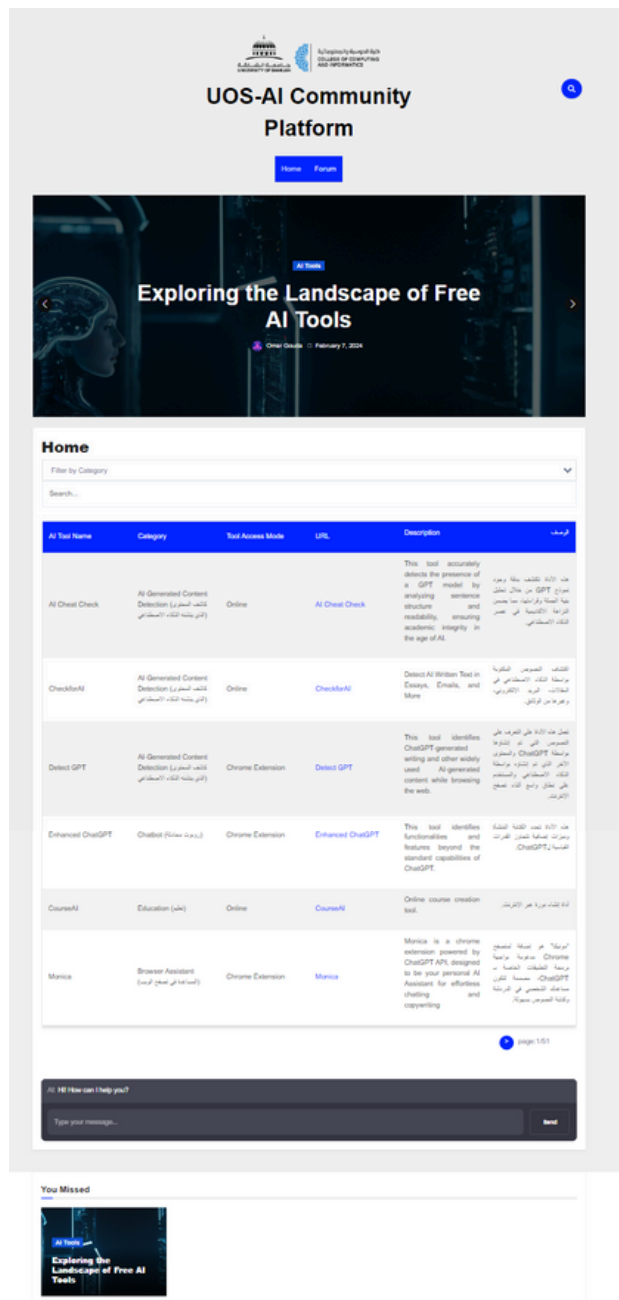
جامعة الشارقة UNIVERSITY OF SHARJAH
كلية الحوسبة والمعلوماتية COLLEGE OF COMPUTING AND INFORMATICS

UOS-AI Community Platform

Home Forum

AI Tools

Exploring the Landscape of Free AI Tools

Omar Gouda February 7, 2024

Home

Filter by Category

Search...

| AI Tool Name | Category | Tool Access Mode | URL | Description | الوصف |
|---|---|---|---|---|---|
| AI Cheat Check | AI Generated Content Detection (كاشف المحتوى الذي ينشئه الذكاء الاصطناعي) | Online | AI Cheat Check | This tool accurately detects the presence of a GPT model by analyzing sentence structure and readability, ensuring academic integrity in the age of AI. | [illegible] |
| CheckforAI | AI Generated Content Detection (كاشف المحتوى الذي ينشئه الذكاء الاصطناعي) | Online | CheckforAI | Detect AI Written Text in Essays, Emails, and More | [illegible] |
| Detect GPT | AI Generated Content Detection (كاشف المحتوى الذي ينشئه الذكاء الاصطناعي) | Chrome Extension | Detect GPT | This tool identifies ChatGPT-generated writing and other widely used AI generated content while browsing the web. | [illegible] |
| Enhanced ChatGPT | Chatbot (روبوت محادثة) | Chrome Extension | Enhanced ChatGPT | This tool identifies functionalities and features beyond the standard capabilities of ChatGPT. | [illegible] ChatGPT. |
| CourseAI | Education (تعليم) | Online | CourseAI | Online course creation tool. | أداة لإنشاء دورة عبر الإنترنت. |
| Monica | Browser Assistant (المساعدة في تصفح الويب) | Chrome Extension | Monica | Monica is a chrome extension powered by ChatGPT API, designed to be your personal AI Assistant for effortless chatting and copywriting | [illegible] |

page 1/51

AI: Hi! How can I help you?

Type your message...

Send

You Missed

AI Tools

Exploring the Landscape of Free AI Tools